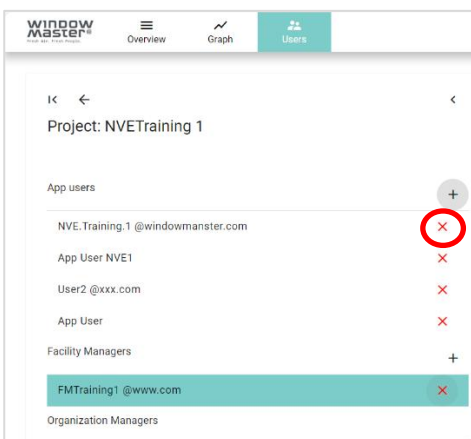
WINDOW MASTER®
fresh air. fresh people.

Overview
Graph
Users

Project: NVETraining 1

App users

NVE.Training.1 @windowmanster.com
App User NVE1
User2 @xxx.com
App User

Facility Managers

FMTraining1 @www.com

Organization Managers